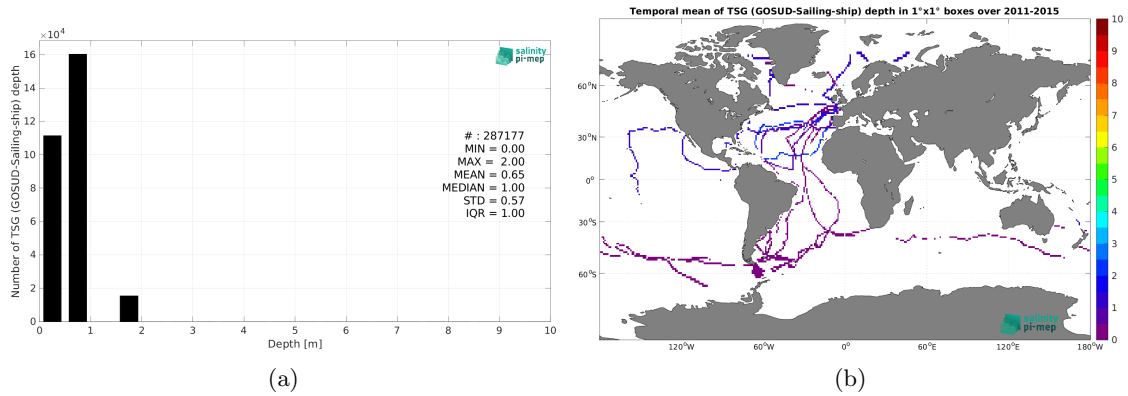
$\times10^4$

16
14
12
10
8
6
4
2
0

Number of TSG (GOSUD-Sailing-ship) depth

salinity pi-mep

# : 287177
MIN = 0.00
MAX = 2.00
MEAN = 0.65
MEDIAN = 1.00
STD = 0.57
IQR = 1.00

0 1 2 3 4 5 6 7 8 9 10
Depth [m]

(a)

Temporal mean of TSG (GOSUD-Sailing-ship) depth in 1°x1° boxes over 2011-2015

60°N
30°N
0°
30°S
60°S

120°W 60°W 0° 60°E 120°E 180°W

salinity pi-mep

10
9
8
7
6
5
4
3
2
1
0

(b)